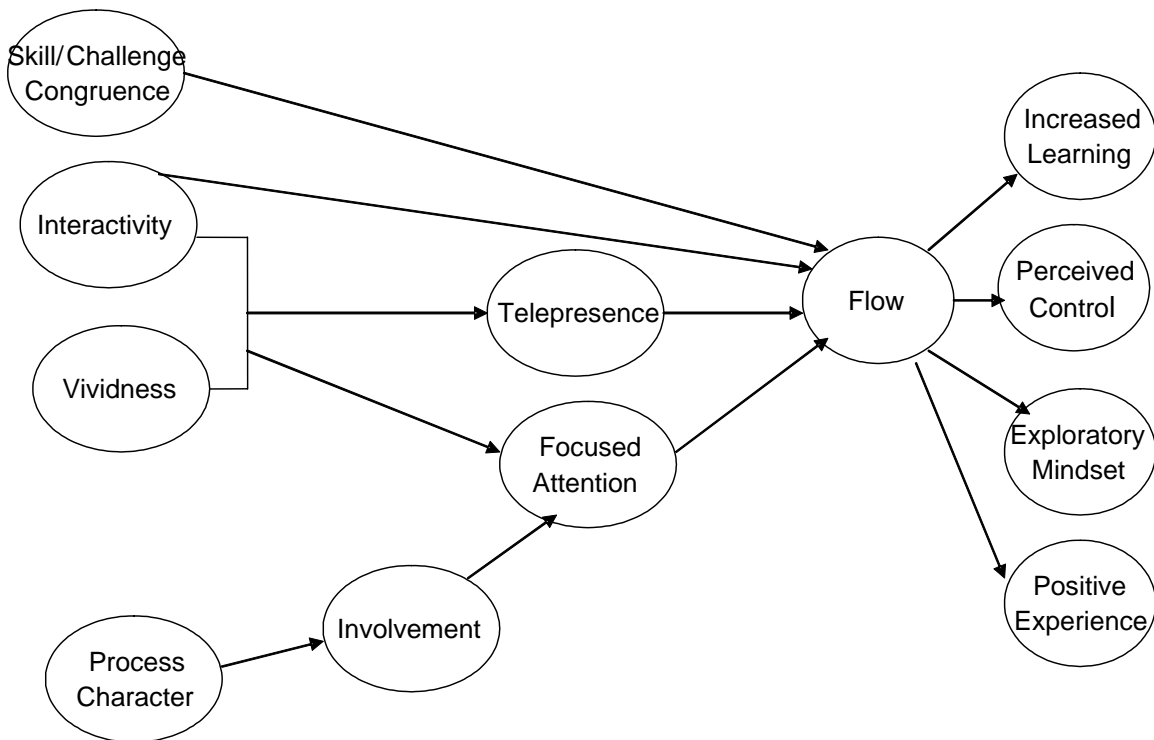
Skill/Challenge Congruence

Interactivity

Vividness

Telepresence

Focused Attention

Involvement

Process Character

Flow

Increased Learning

Perceived Control

Exploratory Mindset

Positive Experience